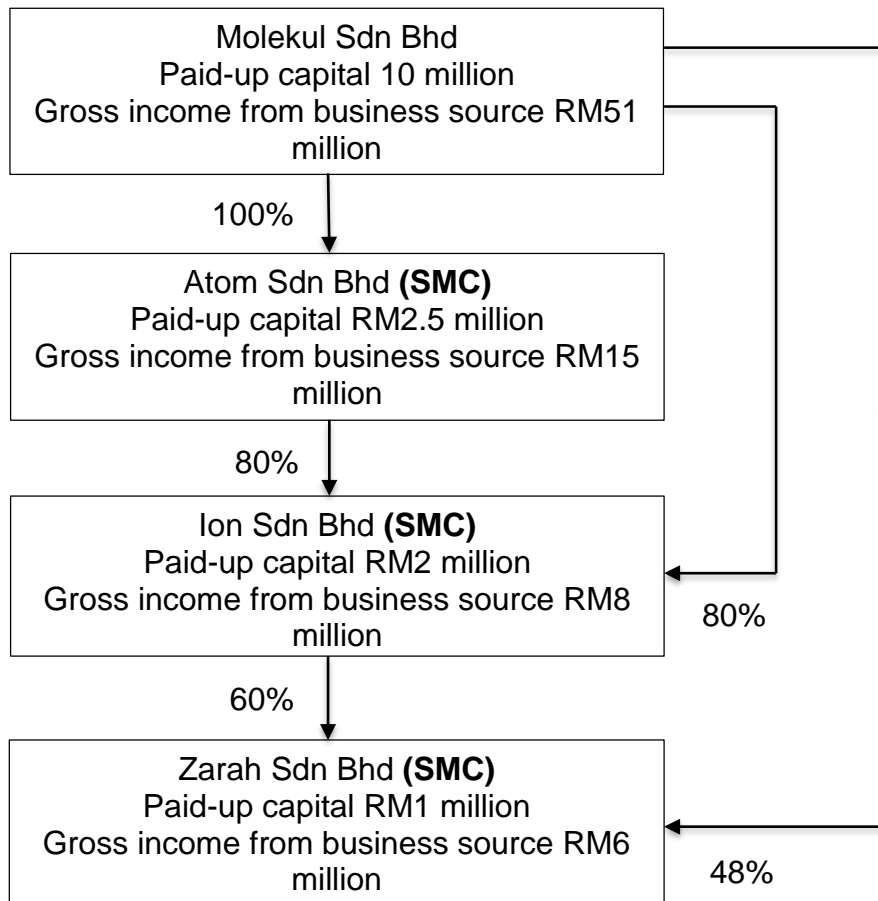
Molekul Sdn Bhd
Paid-up capital 10 million
Gross income from business source RM51 million

100%

Atom Sdn Bhd **(SMC)**
Paid-up capital RM2.5 million
Gross income from business source RM15 million

80%

Ion Sdn Bhd **(SMC)**
Paid-up capital RM2 million
Gross income from business source RM8 million

80%

60%

Zarah Sdn Bhd **(SMC)**
Paid-up capital RM1 million
Gross income from business source RM6 million

48%